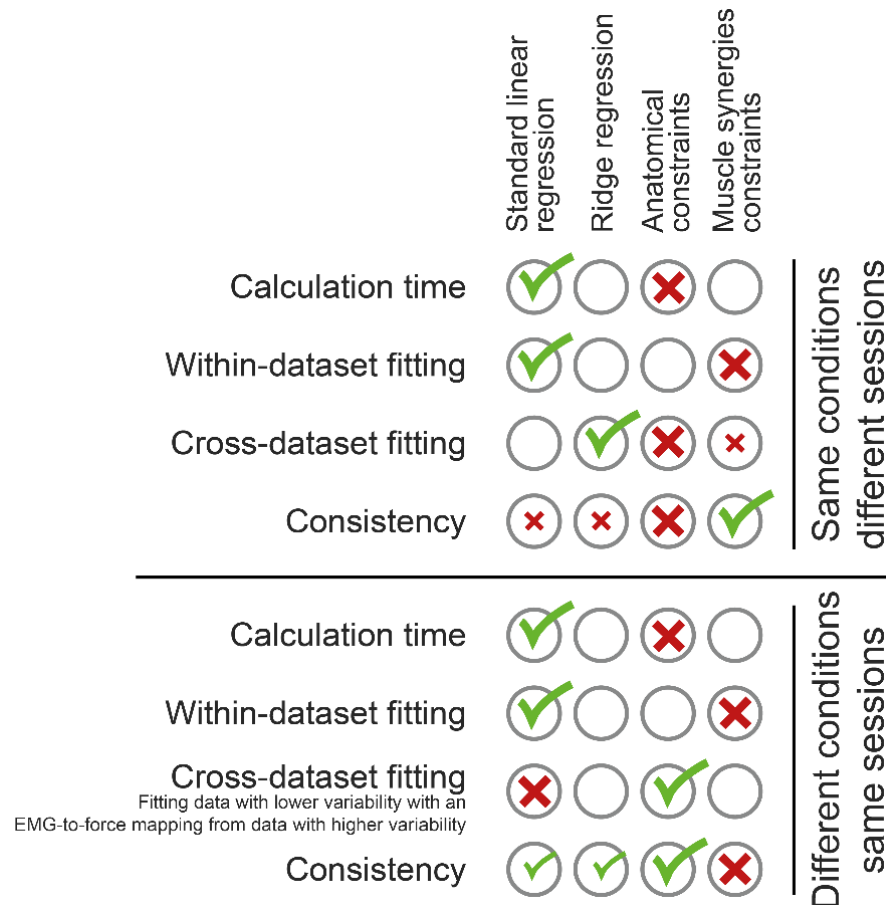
| | Standard linear regression | Ridge regression | Anatomical constraints | Muscle synergies constraints | |
|---|---|---|---|---|---|
| Calculation time | ✓ | | ✗ | | Same conditions different sessions |
| Within-dataset fitting | ✓ | | | ✗ | |
| Cross-dataset fitting | | ✓ | ✗ | ✗ | |
| Consistency | ✗ | ✗ | ✗ | ✓ | |
| Calculation time | ✓ | | ✗ | | Different conditions same sessions |
| Within-dataset fitting | ✓ | | | ✗ | |
| Cross-dataset fitting<br>Fitting data with lower variability with an EMG-to-force mapping from data with higher variability | ✗ | | ✓ | | |
| Consistency | ✓ | ✓ | ✓ | ✗ | |